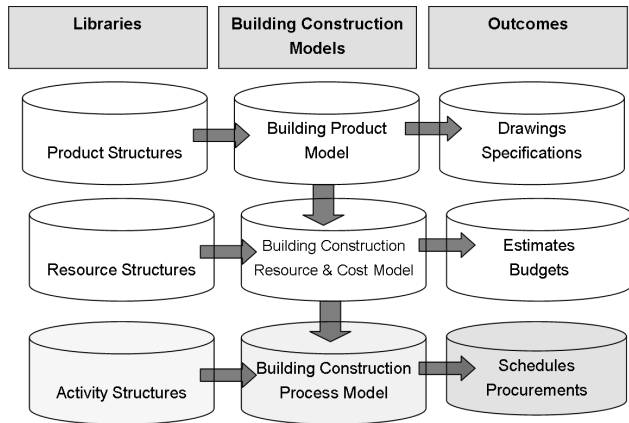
Libraries

Building Construction Models

Outcomes

Product Structures

Building Product Model

Drawings Specifications

Resource Structures

Building Construction Resource & Cost Model

Estimates Budgets

Activity Structures

Building Construction Process Model

Schedules Procurements